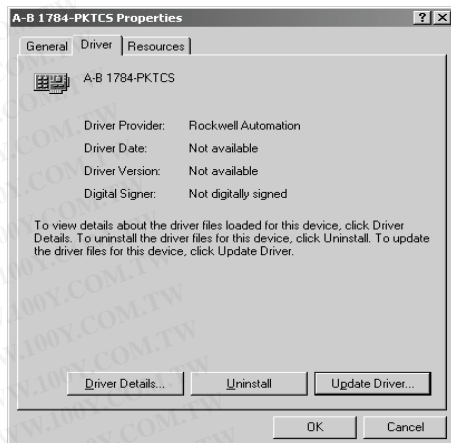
A-B 1784-PKTCS Properties

?
X

General
Driver
Resources

A-B 1784-PKTCS

Driver Provider: Rockwell Automation
Driver Date: Not available
Driver Version: Not available
Digital Signer: Not digitally signed

To view details about the driver files loaded for this device, click Driver Details. To uninstall the driver files for this device, click Uninstall. To update the driver files for this device, click Update Driver.

Driver Details...
Uninstall
Update Driver...

OK
Cancel

WWW.100Y.COM.TW